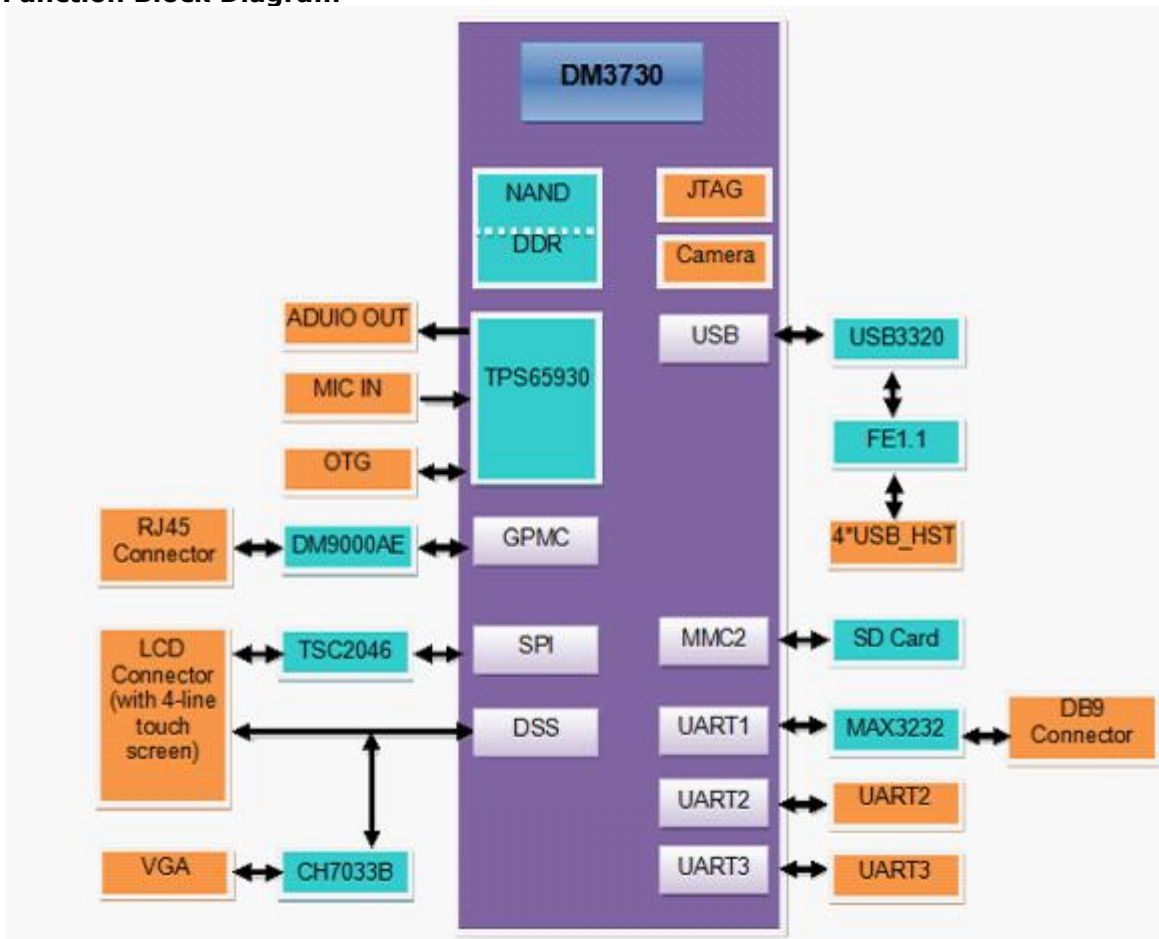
Function Block Diagram

DM3730

NAND

DDR

JTAG

Camera

ADUIO OUT

TPS65930

MIC IN

OTG

USB

USB3320

FE1.1

4*USB_HST

RJ45 Connector

DM9000AE

GPMC

LCD Connector (with 4-line touch screen)

TSC2046

SPI

MMC2

SD Card

DSS

UART1

MAX3232

DB9 Connector

UART2

UART2

VGA

CH7033B

UART3

UART3